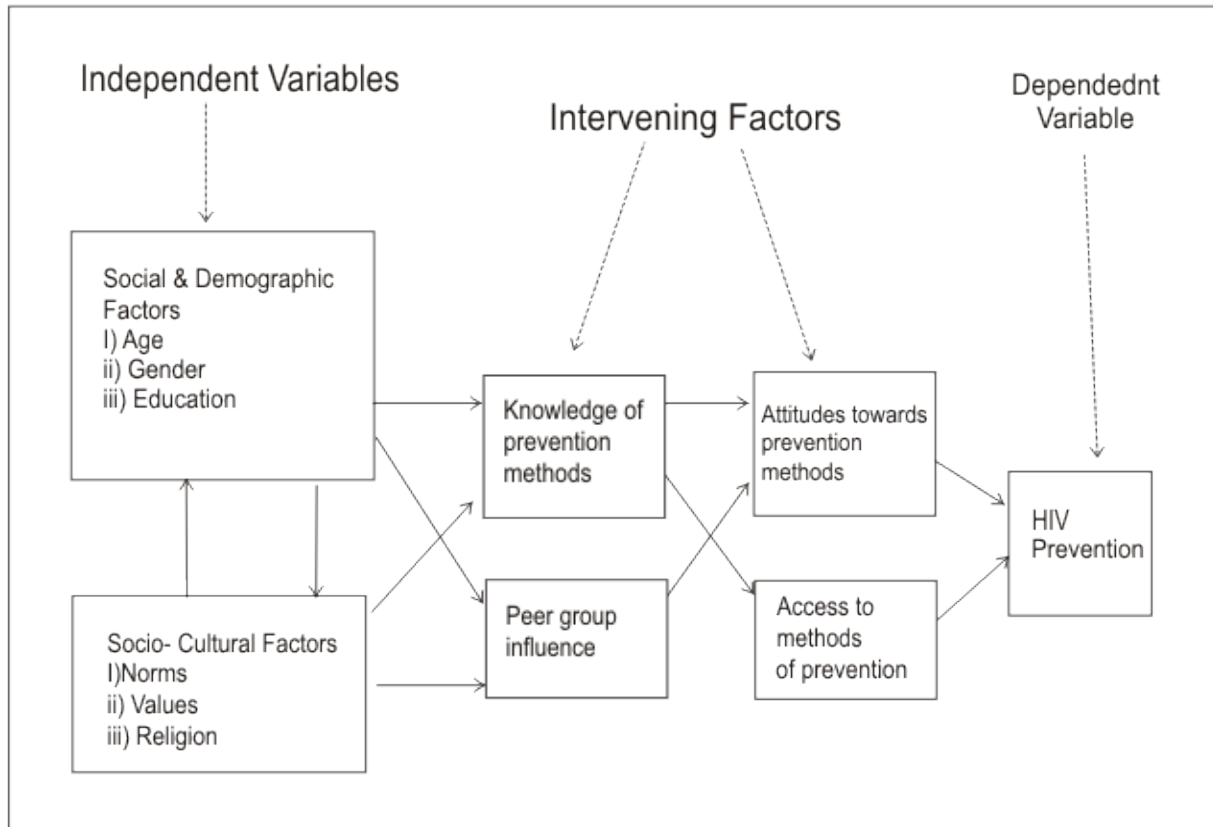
Independent Variables

Intervening Factors

Dependednt Variable

Social & Demographic Factors
I) Age
ii) Gender
iii) Education

Socio- Cultural Factors
I)Norms
ii) Values
iii) Religion

Knowledge of prevention methods

Peer group influence

Attitudes towards prevention methods

Access to methods of prevention

HIV Prevention